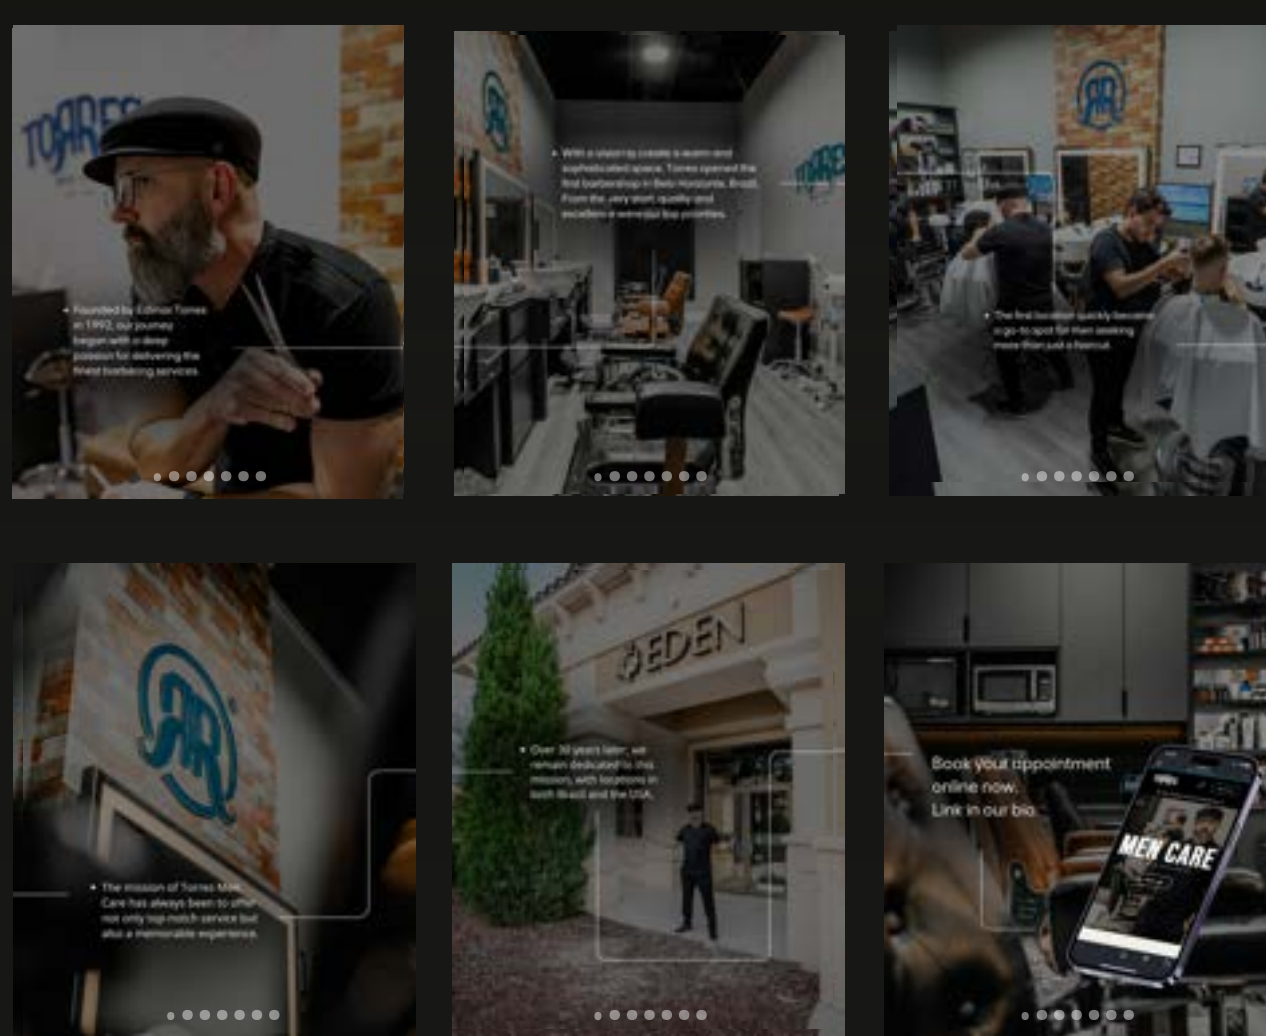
TORRES

Founded by Edimar Torres in 1992, our journey began with a deep passion for delivering the finest barbering services.

With a vision to create a warm and sophisticated space, Torres opened the first barbershop in Belo Horizonte, Brazil. From the very start, quality and excellence were our top priorities.

TORRES

The first location quickly became a go-to spot for men seeking more than just a haircut.

The mission of Torres Men Care has always been to offer not only top-notch service but also a memorable experience.

EDEN

Over 30 years later, we remain dedicated to this mission, with locations in both Brazil and the USA.

Book your appointment online now.
Link in our bio.

MEN CARE